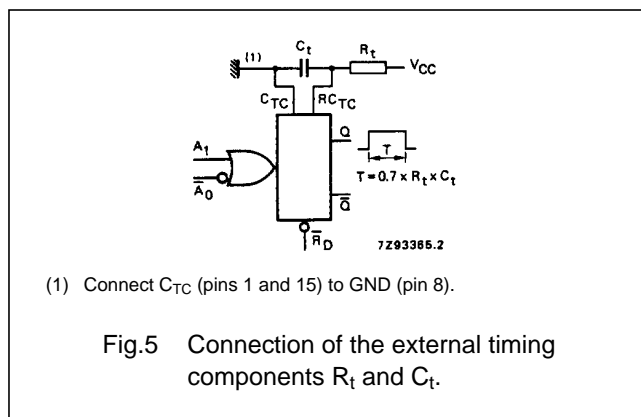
(1) $C_t$ $R_t$ $V_{CC}$

$C_{TC}$ $RC_{TC}$

$A_1$

$\overline{A}_0$

Q

$\overline{Q}$

T

$T = 0.7 \times R_t \times C_t$

$\overline{R}_D$

7Z93365.2

(1) Connect $C_{TC}$ (pins 1 and 15) to GND (pin 8).

Fig.5 Connection of the external timing components $R_t$ and $C_t$.